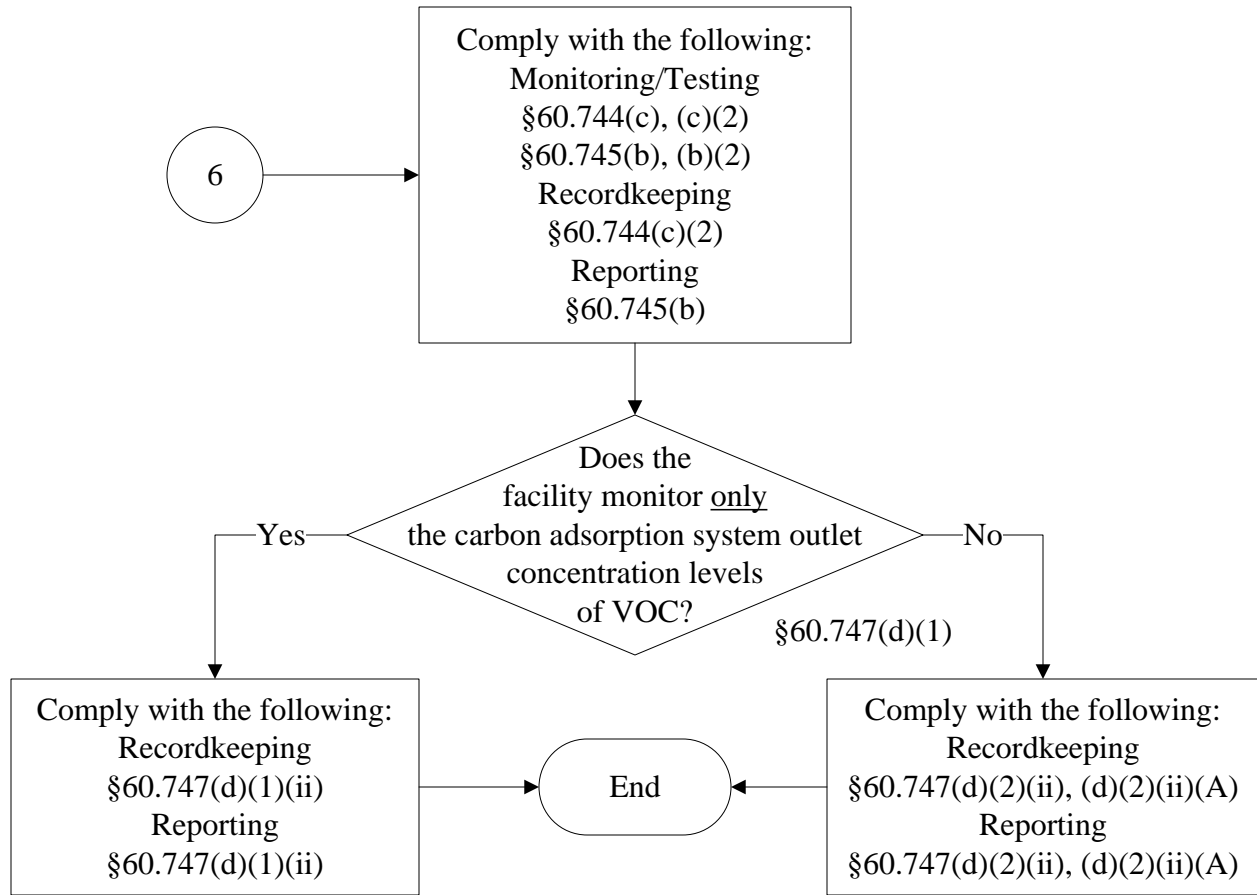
6

Comply with the following:
Monitoring/Testing
§60.744(c), (c)(2)
§60.745(b), (b)(2)
Recordkeeping
§60.744(c)(2)
Reporting
§60.745(b)

Does the facility monitor only the carbon adsorption system outlet concentration levels of VOC?
§60.747(d)(1)

Yes

No

Comply with the following:
Recordkeeping
§60.747(d)(1)(ii)
Reporting
§60.747(d)(1)(ii)

End

Comply with the following:
Recordkeeping
§60.747(d)(2)(ii), (d)(2)(ii)(A)
Reporting
§60.747(d)(2)(ii), (d)(2)(ii)(A)